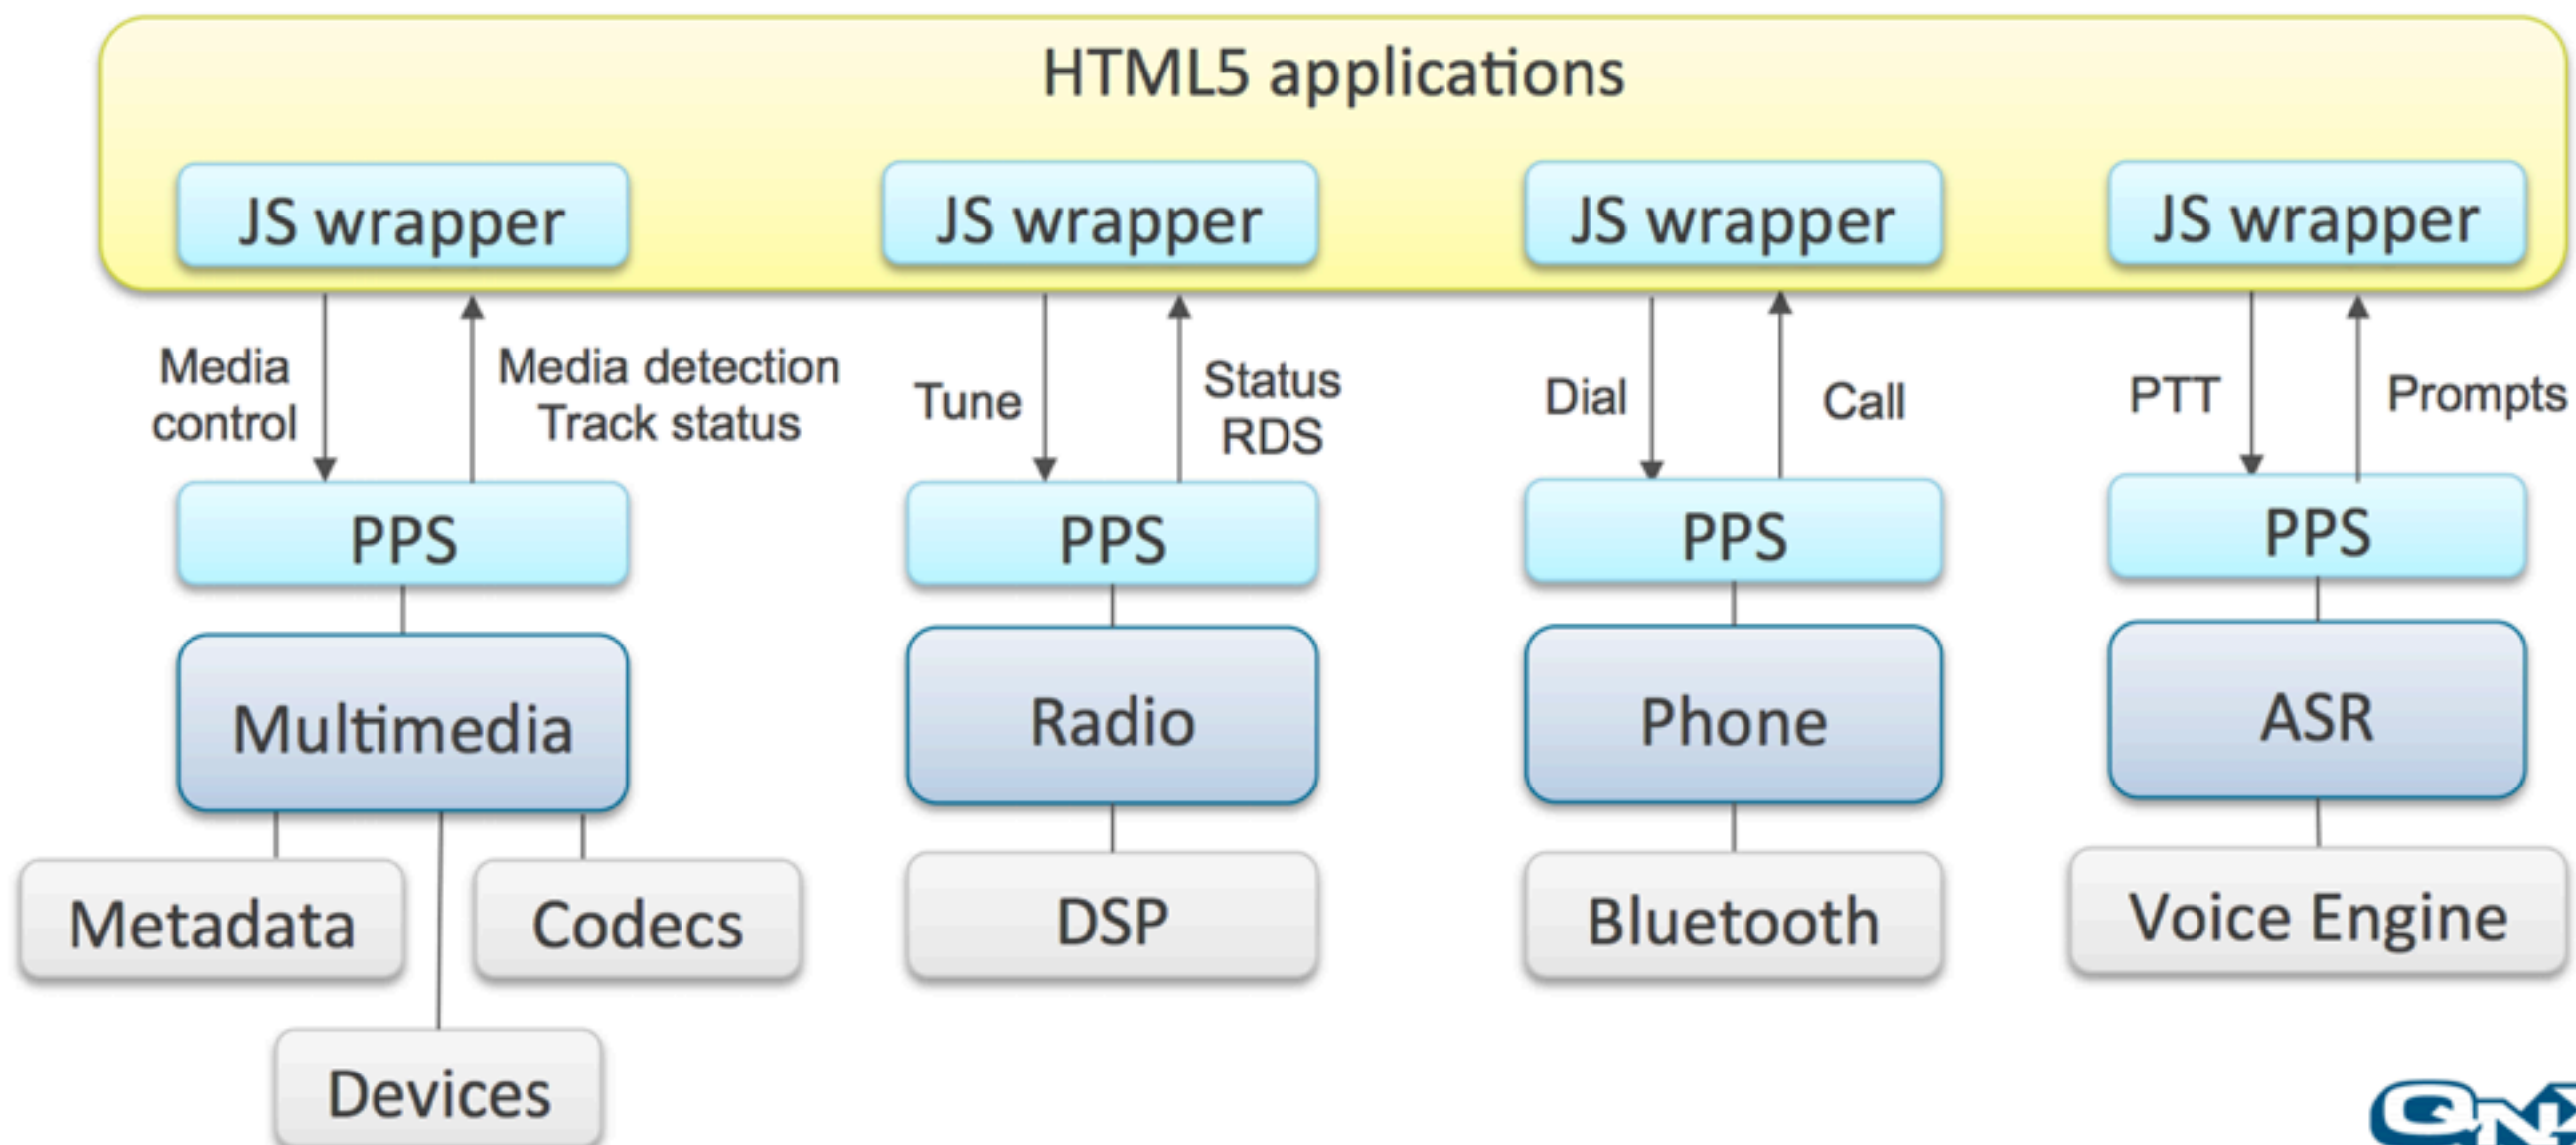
HTML5 applications

JS wrapper

JS wrapper

JS wrapper

JS wrapper

Media control

Media detection Track status

Tune

Status RDS

Dial

Call

PTT

Prompts

PPS

PPS

PPS

PPS

Multimedia

Radio

Phone

ASR

Metadata

Codecs

DSP

Bluetooth

Voice Engine

Devices

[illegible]